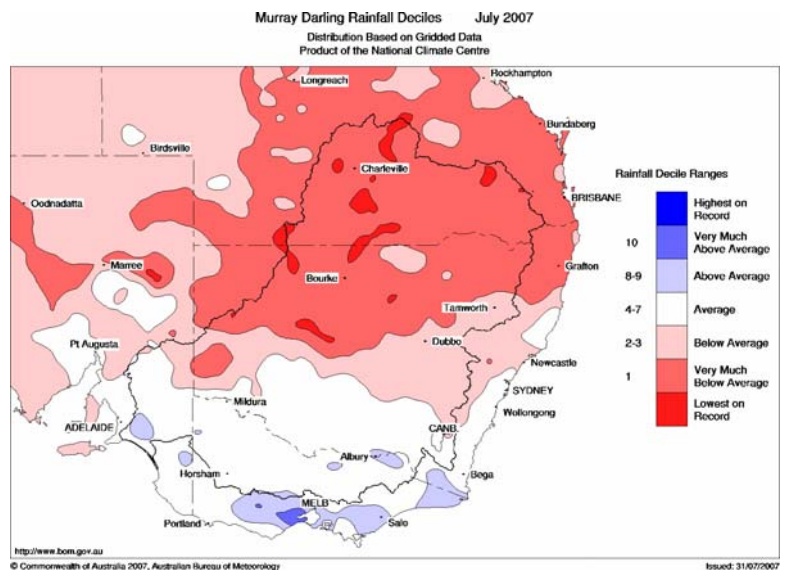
Murray Darling Rainfall Deciles July 2007
Distribution Based on Gridded Data
Product of the National Climate Centre

Longreach
Rockhampton
Bundaberg
Birdsville
Charleville
Oodnadatta
BRISBANE
Marree
Bourke
Grafton
Tamworth
Pt Augusta
Dubbo
Newcastle
SYDNEY
Wollongong
Mildura
ADELAIDE
CANB.
Albury
Horsham
Bega
MELB
Portland
Sale

Rainfall Decile Ranges

| | |
|---|---|
| | Highest on Record |
| 10 | Very Much Above Average |
| 8-9 | Above Average |
| 4-7 | Average |
| 2-3 | Below Average |
| 1 | Very Much Below Average |
| | Lowest on Record |

http://www.bom.gov.au
© Commonwealth of Australia 2007, Australian Bureau of Meteorology
Issued: 31/07/2007